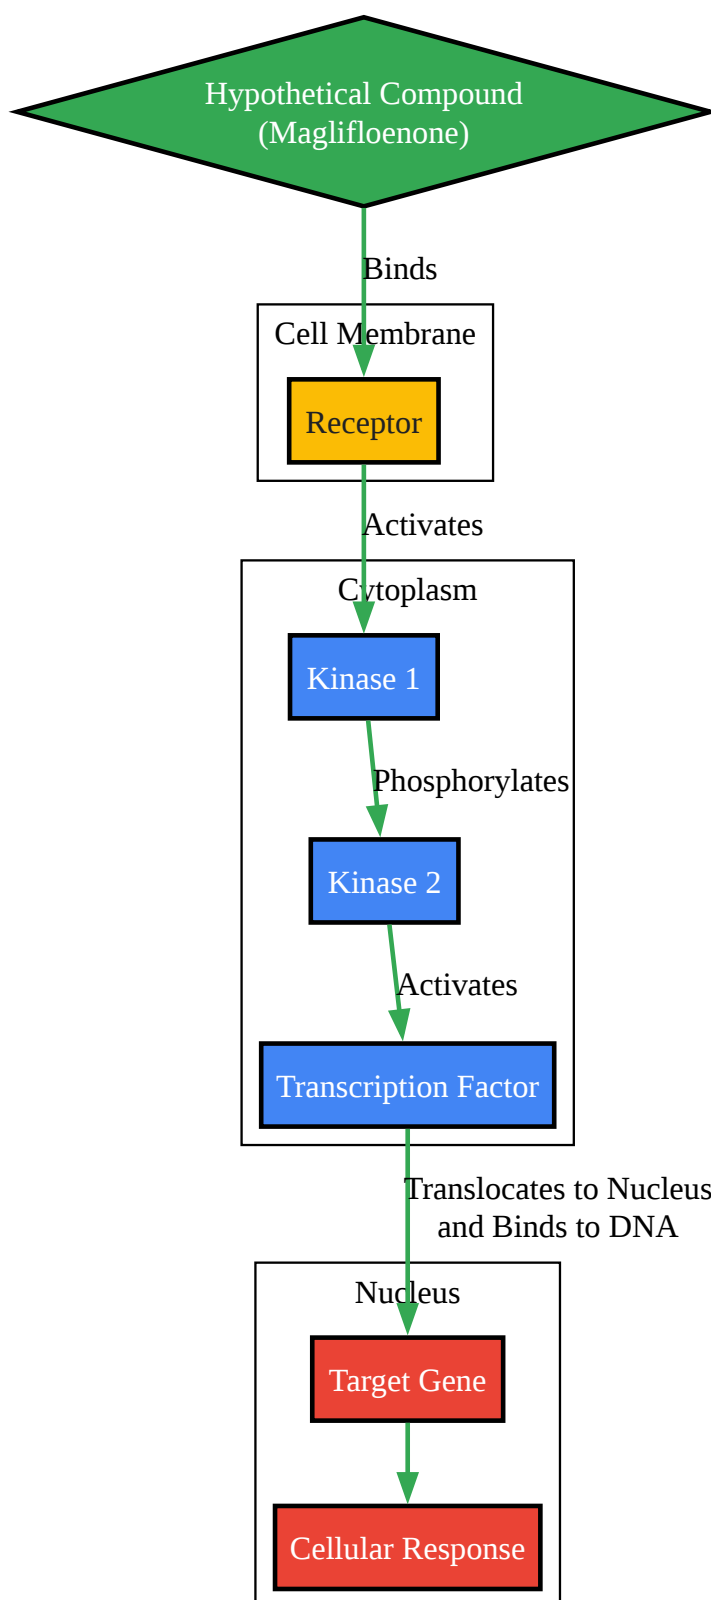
Hypothetical Compound
(Maglifloenone)

Binds

Cell Membrane

Receptor

Activates

Cytoplasm

Kinase 1

Phosphorylates

Kinase 2

Activates

Transcription Factor

Translocates to Nucleus
and Binds to DNA

Nucleus

Target Gene

Cellular Response